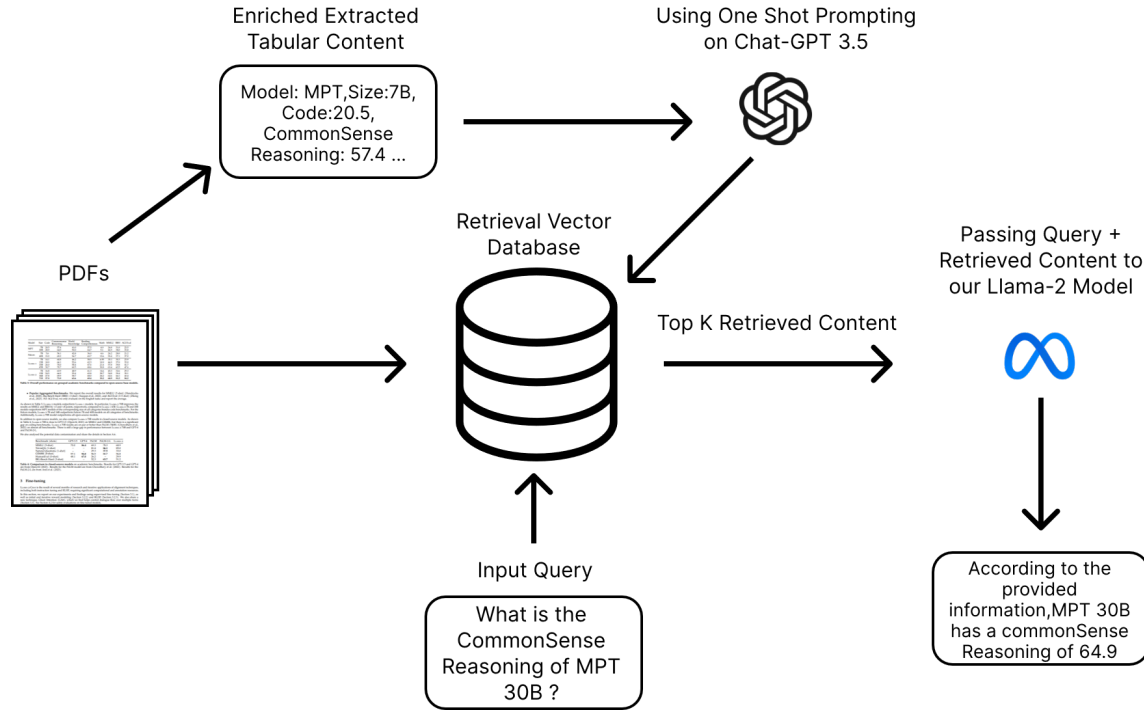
Enriched Extracted Tabular Content

Model: MPT,Size:7B, Code:20.5, CommonSense Reasoning: 57.4 ...

Using One Shot Prompting on Chat-GPT 3.5

PDFs

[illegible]

Retrieval Vector Database

Passing Query + Retrieved Content to our Llama-2 Model

Top K Retrieved Content

Input Query

What is the CommonSense Reasoning of MPT 30B ?

According to the provided information,MPT 30B has a commonSense Reasoning of 64.9